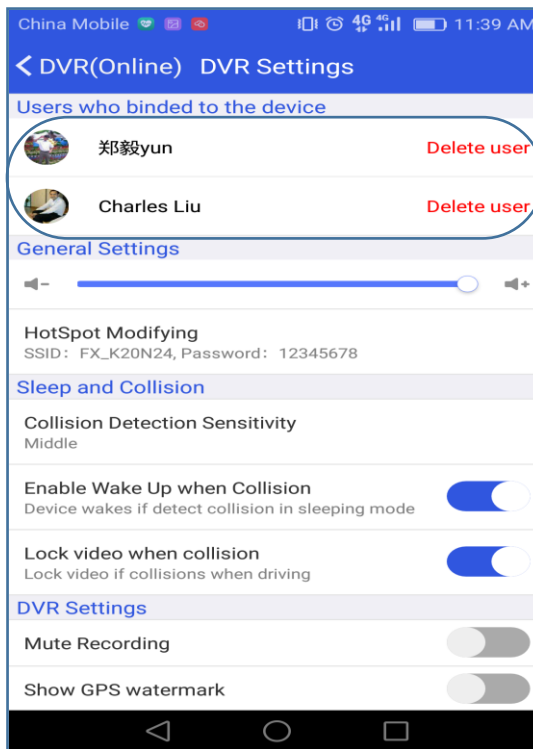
China Mobile 4G 4G 11:39 AM

< DVR(Online) DVR Settings

Users who binded to the device

郑毅yun Delete user

Charles Liu Delete user

General Settings

HotSpot Modifying
SSID：FX_K20N24, Password：12345678

Sleep and Collision

Collision Detection Sensitivity
Middle

Enable Wake Up when Collision
Device wakes if detect collision in sleeping mode

Lock video when collision
Lock video if collisions when driving

DVR Settings

Mute Recording

Show GPS watermark